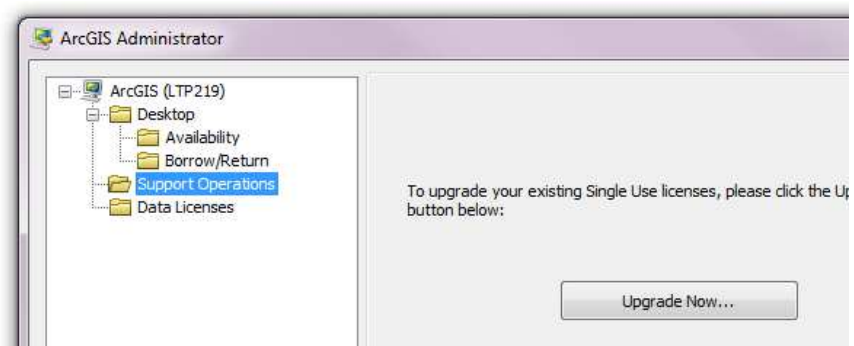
ArcGIS Administrator

ArcGIS (LTP219)
Desktop
Availability
Borrow/Return
Support Operations
Data Licenses

To upgrade your existing Single Use licenses, please click the Up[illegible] button below:

Upgrade Now...